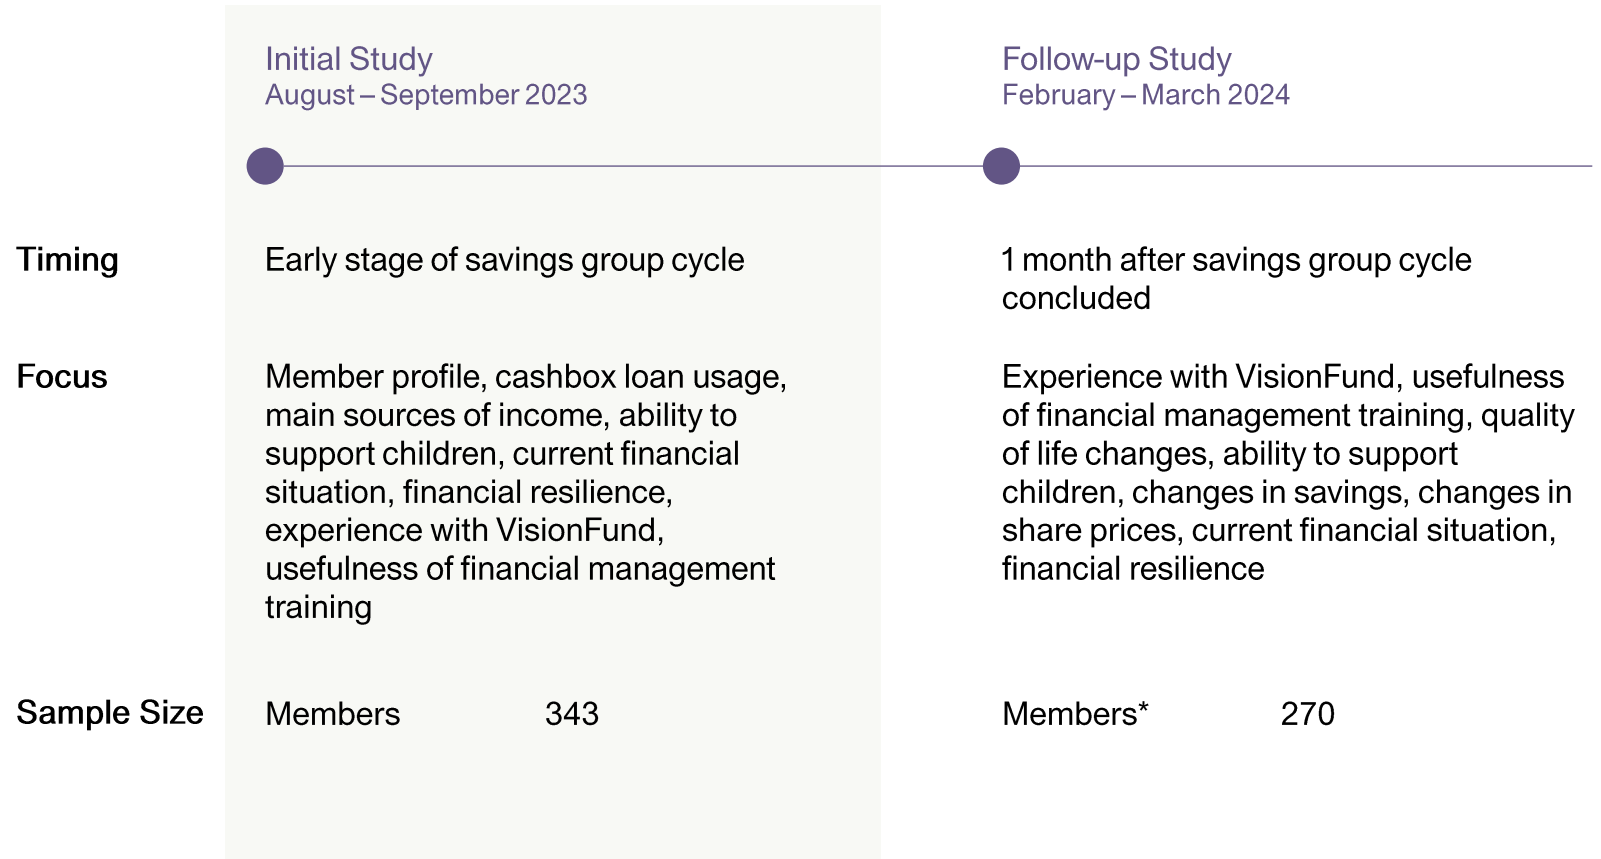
|  | Initial Study<br>August – September 2023 | Follow-up Study<br>February – March 2024 |
|---|---|---|
| Timing | Early stage of savings group cycle | 1 month after savings group cycle concluded |
| Focus | Member profile, cashbox loan usage, main sources of income, ability to support children, current financial situation, financial resilience, experience with VisionFund, usefulness of financial management training | Experience with VisionFund, usefulness of financial management training, quality of life changes, ability to support children, changes in savings, changes in share prices, current financial situation, financial resilience |
| Sample Size | Members 343 | Members* 270 |